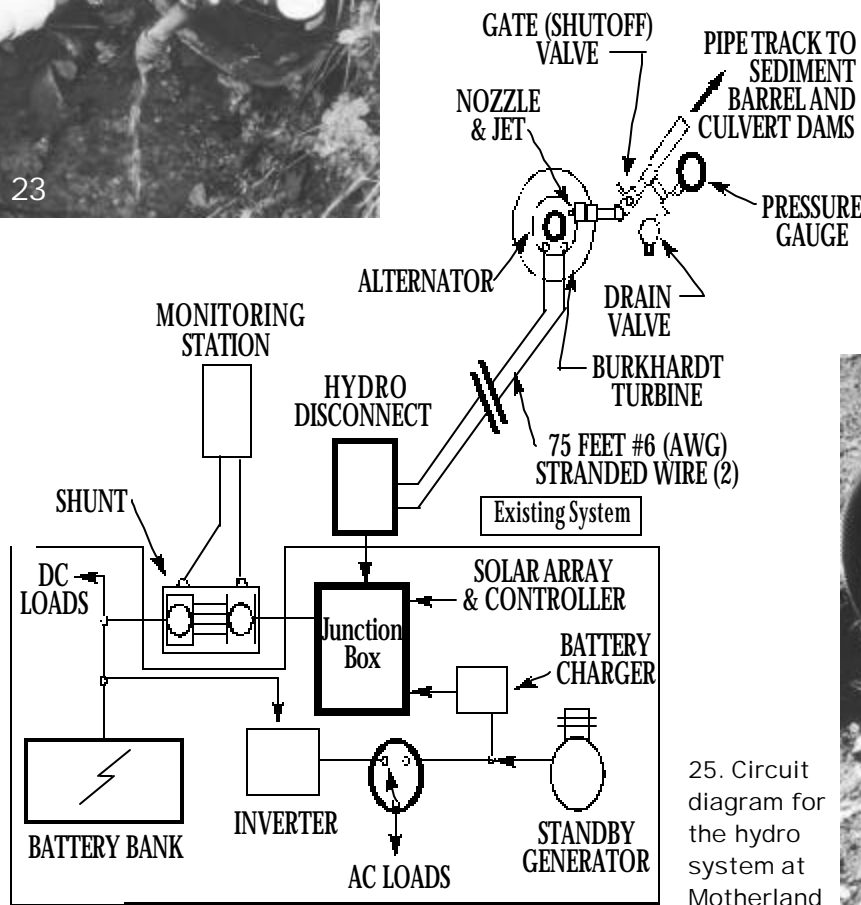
23

GATE (SHUTOFF) VALVE

PIPE TRACK TO SEDIMENT BARREL AND CULVERT DAMS

NOZZLE & JET

PRESSURE GAUGE

ALTERNATOR

DRAIN VALVE

MONITORING STATION

BURKHARDT TURBINE

HYDRO DISCONNECT

75 FEET #6 (AWG) STRANDED WIRE (2)

SHUNT

Existing System

DC LOADS

SOLAR ARRAY & CONTROLLER

Junction Box

BATTERY CHARGER

INVERTER

BATTERY BANK

AC LOADS

STANDBY GENERATOR

25. Circuit diagram for the hydro system at Motherland